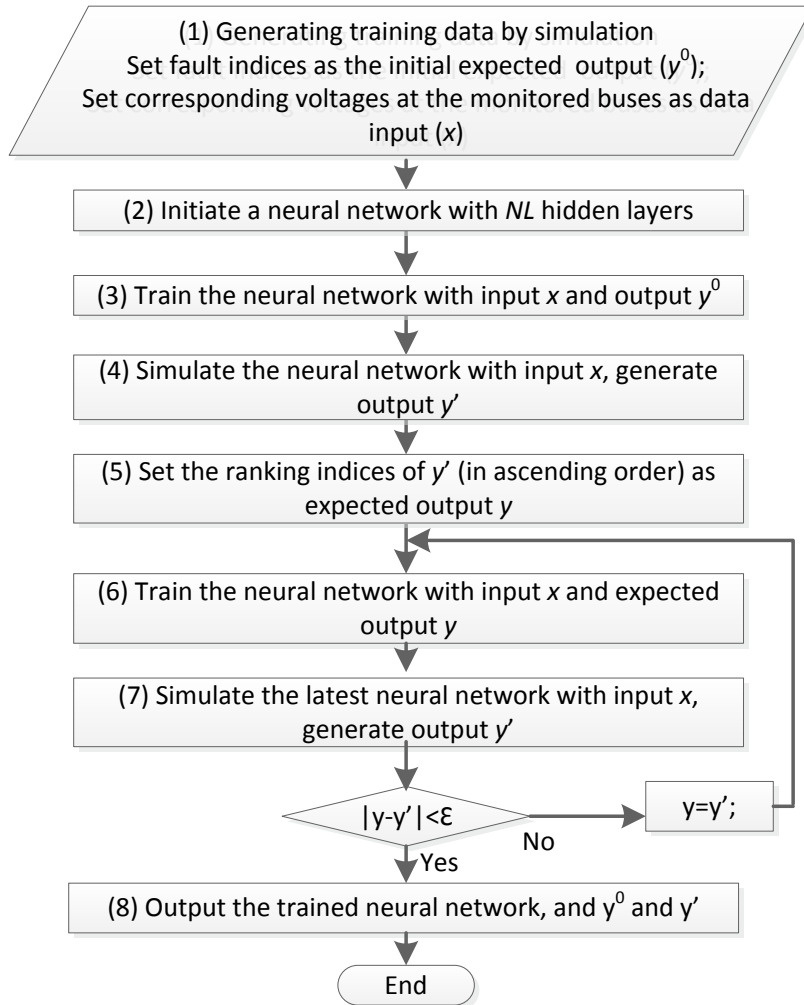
(1) Generating training data by simulation
Set fault indices as the initial expected output ($y^0$);
Set corresponding voltages at the monitored buses as data input ($x$)

(2) Initiate a neural network with $NL$ hidden layers

(3) Train the neural network with input $x$ and output $y^0$

(4) Simulate the neural network with input $x$, generate output $y'$

(5) Set the ranking indices of $y'$ (in ascending order) as expected output $y$

(6) Train the neural network with input $x$ and expected output $y$

(7) Simulate the latest neural network with input $x$, generate output $y'$

$|y-y'|<\varepsilon$

No

y=y';

Yes

(8) Output the trained neural network, and $y^0$ and y'

End